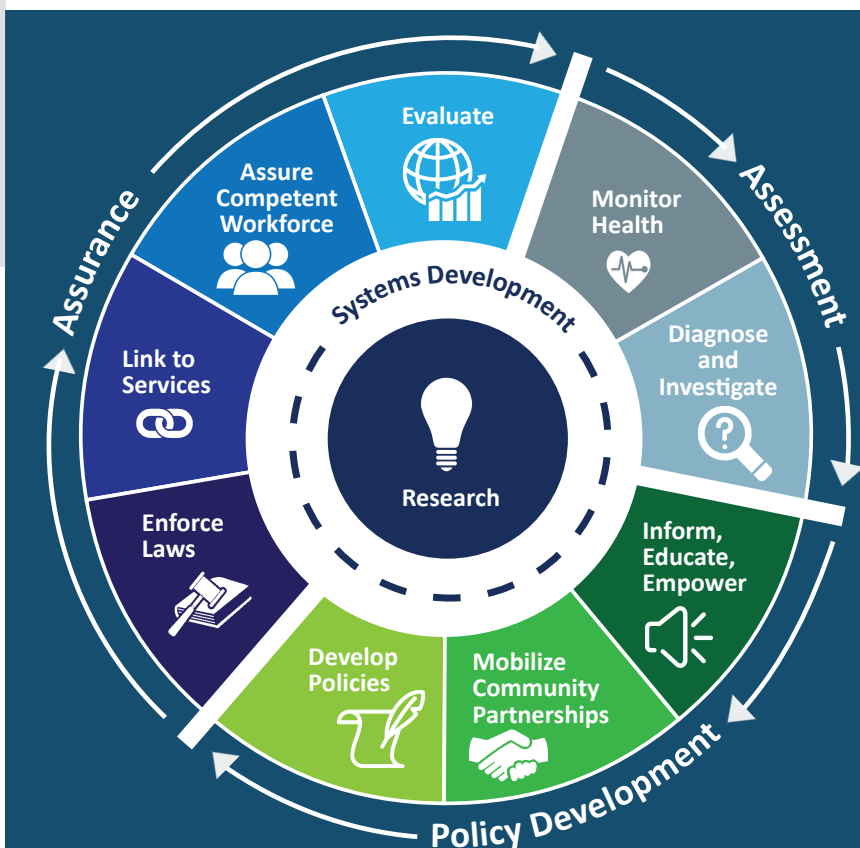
Evaluate

Monitor Health

Assessment

Diagnose and Investigate

Inform, Educate, Empower

Mobilize Community Partnerships

Policy Development

Develop Policies

Enforce Laws

Link to Services

Assurance

Assure Competent Workforce

Systems Development

Research